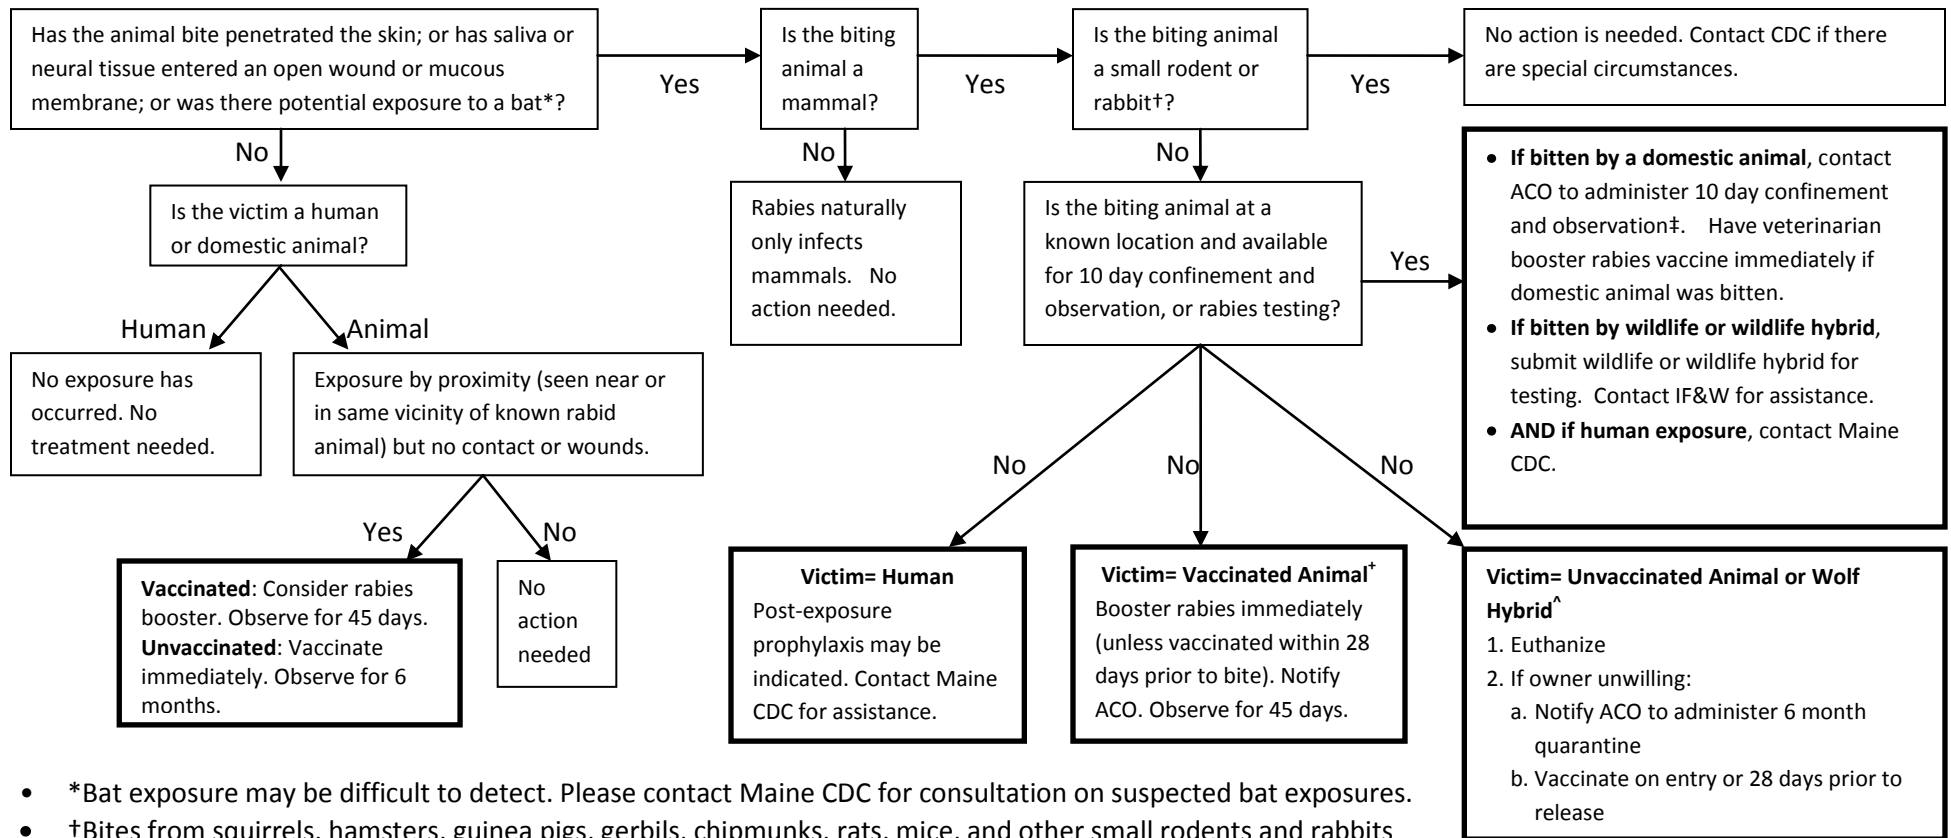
Has the animal bite penetrated the skin; or has saliva or neural tissue entered an open wound or mucous membrane; or was there potential exposure to a bat*?

Yes

Is the biting animal a mammal?

Yes

Is the biting animal a small rodent or rabbit†?

Yes

No action is needed. Contact CDC if there are special circumstances.

No

Is the victim a human or domestic animal?

Human

Animal

No exposure has occurred. No treatment needed.

Exposure by proximity (seen near or in same vicinity of known rabid animal) but no contact or wounds.

Yes

No

**Vaccinated**: Consider rabies booster. Observe for 45 days. **Unvaccinated**: Vaccinate immediately. Observe for 6 months.

No action needed

No

Rabies naturally only infects mammals. No action needed.

No

Is the biting animal at a known location and available for 10 day confinement and observation, or rabies testing?

Yes

- **If bitten by a domestic animal**, contact ACO to administer 10 day confinement and observation‡. Have veterinarian booster rabies vaccine immediately if domestic animal was bitten.
- **If bitten by wildlife or wildlife hybrid**, submit wildlife or wildlife hybrid for testing. Contact IF&W for assistance.
- **AND if human exposure**, contact Maine CDC.

No

No

No

**Victim= Human**
Post-exposure prophylaxis may be indicated. Contact Maine CDC for assistance.

**Victim= Vaccinated Animal$^{+}$**
Booster rabies immediately (unless vaccinated within 28 days prior to bite). Notify ACO. Observe for 45 days.

**Victim= Unvaccinated Animal or Wolf Hybrid$^{\wedge}$**
1. Euthanize
2. If owner unwilling:
a. Notify ACO to administer 6 month quarantine
b. Vaccinate on entry or 28 days prior to release

- *Bat exposure may be difficult to detect. Please contact Maine CDC for consultation on suspected bat exposures.
- †Bites from squirrels, hamsters, guinea pigs, gerbils, chipmunks, rats, mice, and other small rodents and rabbits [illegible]